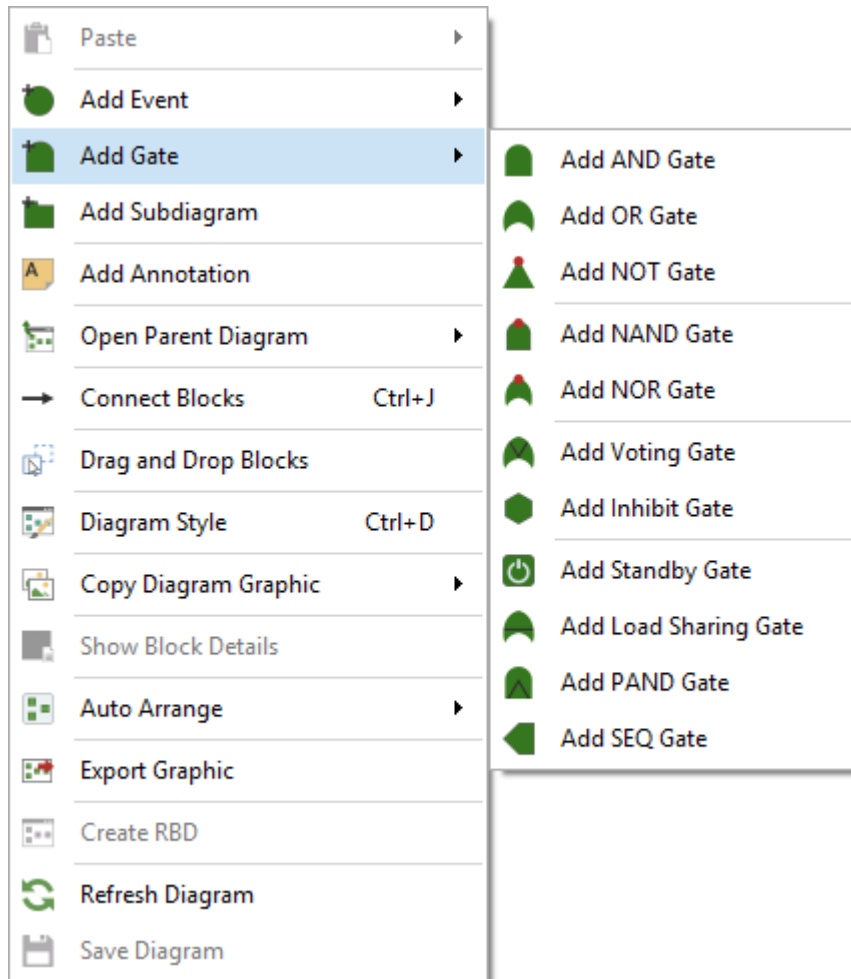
Paste
Add Event
Add Gate
Add Subdiagram
Add Annotation
Open Parent Diagram
Connect Blocks Ctrl+J
Drag and Drop Blocks
Diagram Style Ctrl+D
Copy Diagram Graphic
Show Block Details
Auto Arrange
Export Graphic
Create RBD
Refresh Diagram
Save Diagram

Add AND Gate
Add OR Gate
Add NOT Gate
Add NAND Gate
Add NOR Gate
Add Voting Gate
Add Inhibit Gate
Add Standby Gate
Add Load Sharing Gate
Add PAND Gate
Add SEQ Gate